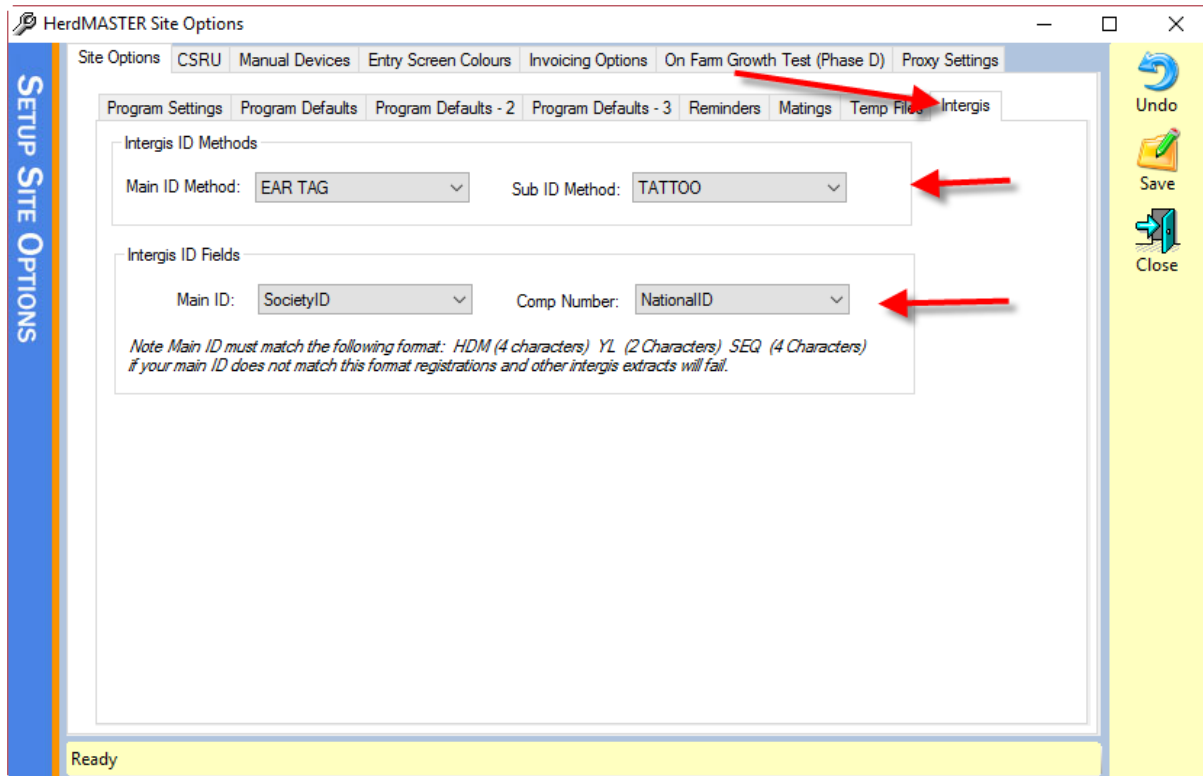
HerdMASTER Site Options

SETUP SITE OPTIONS

Site Options | CSRU | Manual Devices | Entry Screen Colours | Invoicing Options | On Farm Growth Test (Phase D) | Proxy Settings

Program Settings | Program Defaults | Program Defaults - 2 | Program Defaults - 3 | Reminders | Matings | Temp Files | Intergis

Intergis ID Methods

Main ID Method: EAR TAG

Sub ID Method: TATTOO

Intergis ID Fields

Main ID: SocietyID

Comp Number: NationalID

Note Main ID must match the following format: HDM (4 characters) YL (2 Characters) SEQ (4 Characters) if your main ID does not match this format registrations and other intergis extracts will fail.

Undo

Save

Close

Ready